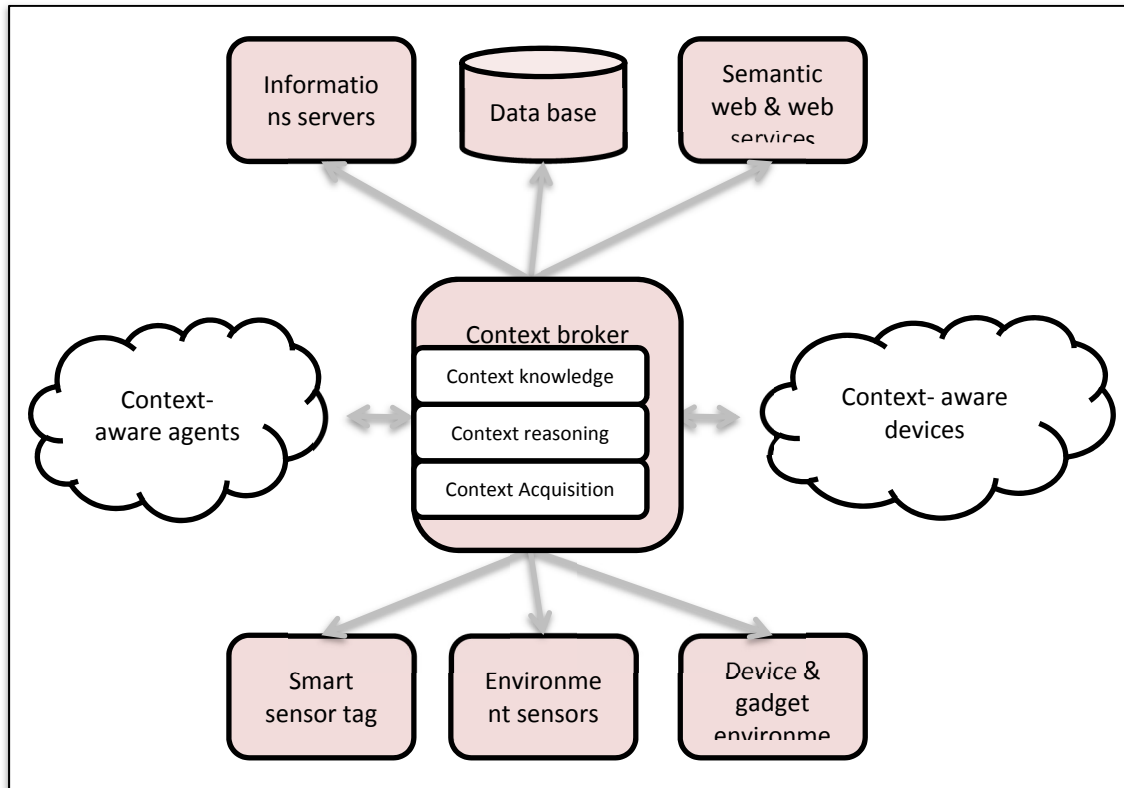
Informatio ns servers

Data base

Semantic web & web services

Context broker

Context knowledge

Context reasoning

Context Acquisition

Context- aware agents

Context- aware devices

Smart sensor tag

Environme nt sensors

Device & gadget environme